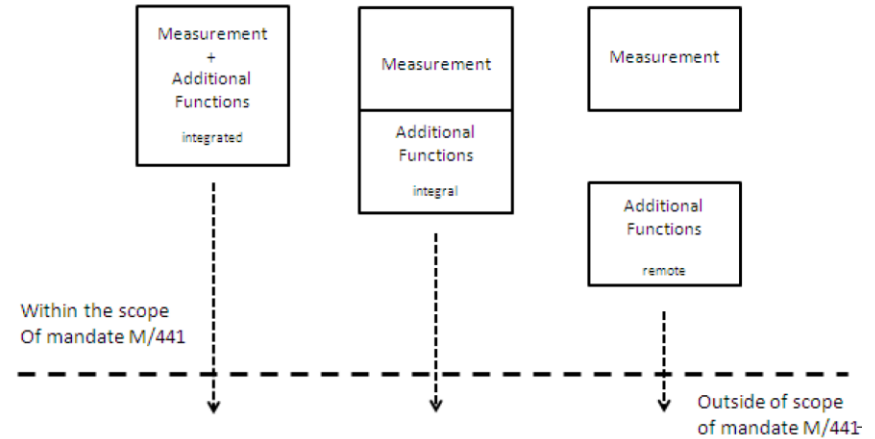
Measurement
+
Additional
Functions
integrated

Measurement

Additional
Functions
integral

Measurement

Additional
Functions
remote

Within the scope
Of mandate M/441

Outside of scope
of mandate M/441